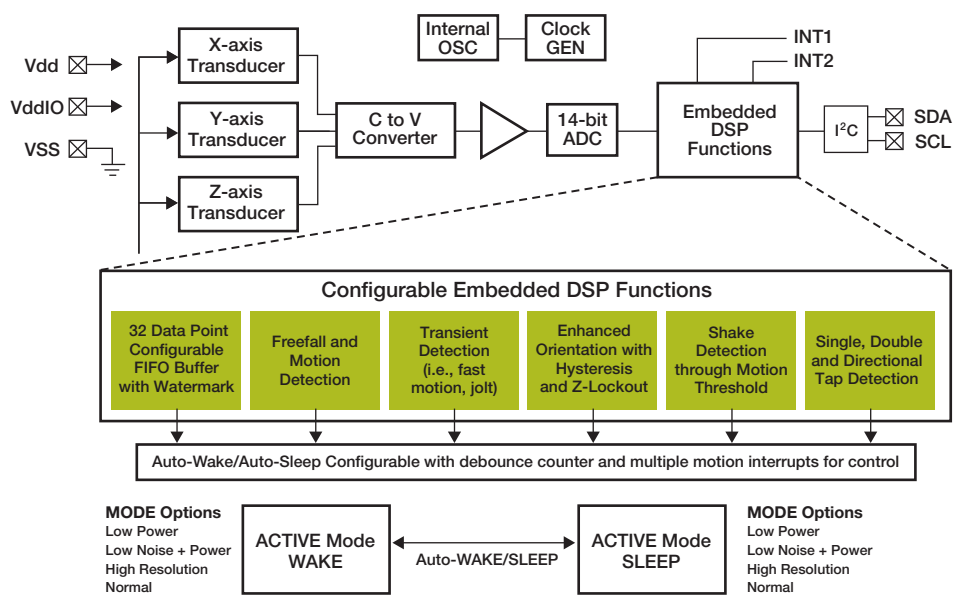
Vdd

VddIO

VSS

X-axis Transducer

Y-axis Transducer

Z-axis Transducer

Internal OSC

Clock GEN

C to V Converter

14-bit ADC

Embedded DSP Functions

INT1

INT2

$I^2C$

SDA

SCL

Configurable Embedded DSP Functions

32 Data Point Configurable FIFO Buffer with Watermark

Freefall and Motion Detection

Transient Detection (i.e., fast motion, jolt)

Enhanced Orientation with Hysteresis and Z-Lockout

Shake Detection through Motion Threshold

Single, Double and Directional Tap Detection

Auto-Wake/Auto-Sleep Configurable with debounce counter and multiple motion interrupts for control

MODE Options
Low Power
Low Noise + Power
High Resolution
Normal

ACTIVE Mode WAKE

Auto-WAKE/SLEEP

ACTIVE Mode SLEEP

MODE Options
Low Power
Low Noise + Power
High Resolution
Normal